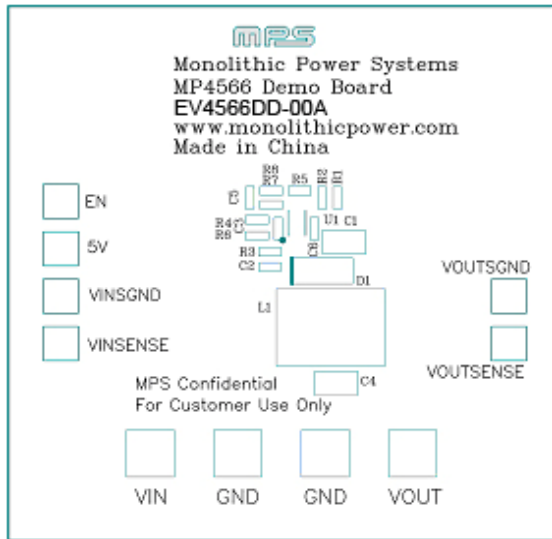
MPS
Monolithic Power Systems
MP4566 Demo Board
EV4566DD-00A
www.monolithicpower.com
Made in China

R8
R7
R5
R2
R1
C5
R4
C7
R6
U1
C1
C6
R3
C2
D1
L1

EN
5V
VINSGND
VINSENSE

VOUTSGND
VOUTSENSE

MPS Confidential
For Customer Use Only
C4

VIN
GND
GND
VOUT